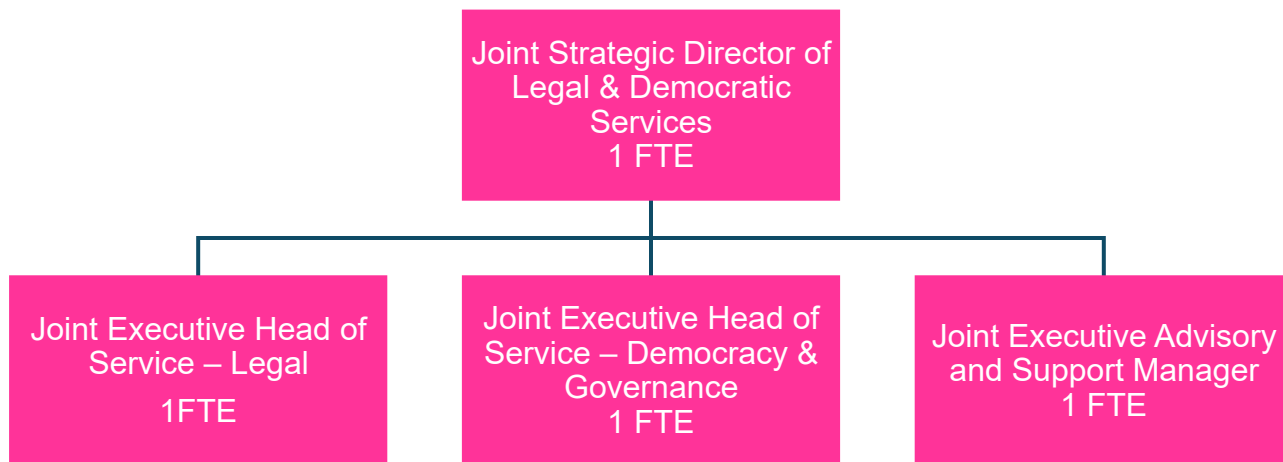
Joint Strategic Director of Legal & Democratic Services
1 FTE

Joint Executive Head of Service – Legal
1FTE

Joint Executive Head of Service – Democracy & Governance
1 FTE

Joint Executive Advisory and Support Manager
1 FTE